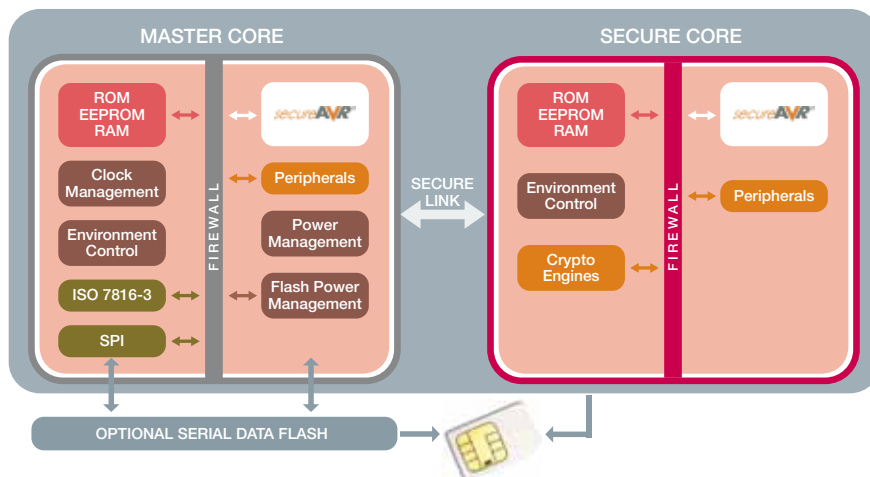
MASTER CORE

ROM
EEPROM
RAM

secureAVR

Clock Management

Peripherals

FIREWALL

Environment Control

Power Management

ISO 7816-3

Flash Power Management

SPI

SECURE LINK

SECURE CORE

ROM
EEPROM
RAM

secureAVR

Environment Control

Peripherals

FIREWALL

Crypto Engines

OPTIONAL SERIAL DATA FLASH